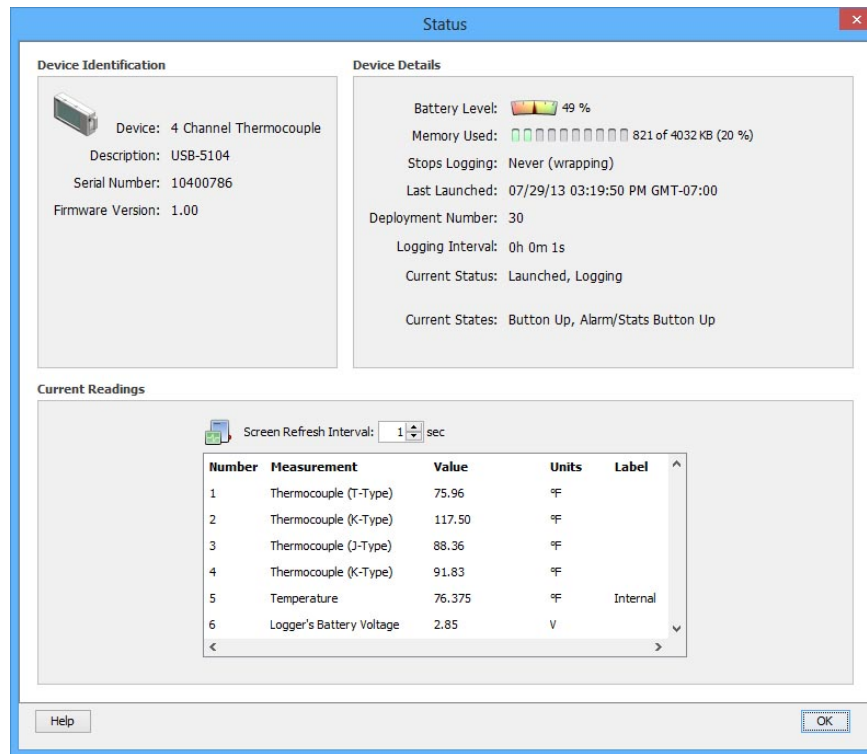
Status

Device Identification

Device: 4 Channel Thermocouple
Description: USB-5104
Serial Number: 10400786
Firmware Version: 1.00

Device Details

Battery Level: 49 %
Memory Used: 821 of 4032 KB (20 %)
Stops Logging: Never (wrapping)
Last Launched: 07/29/13 03:19:50 PM GMT-07:00
Deployment Number: 30
Logging Interval: 0h 0m 1s
Current Status: Launched, Logging

Current States: Button Up, Alarm/Stats Button Up

Current Readings

Screen Refresh Interval: 1 sec

| Number | Measurement | Value | Units | Label |
|---|---|---|---|---|
| 1 | Thermocouple (T-Type) | 75.96 | °F | |
| 2 | Thermocouple (K-Type) | 117.50 | °F | |
| 3 | Thermocouple (J-Type) | 88.36 | °F | |
| 4 | Thermocouple (K-Type) | 91.83 | °F | |
| 5 | Temperature | 76.375 | °F | Internal |
| 6 | Logger's Battery Voltage | 2.85 | V | |

Help
OK